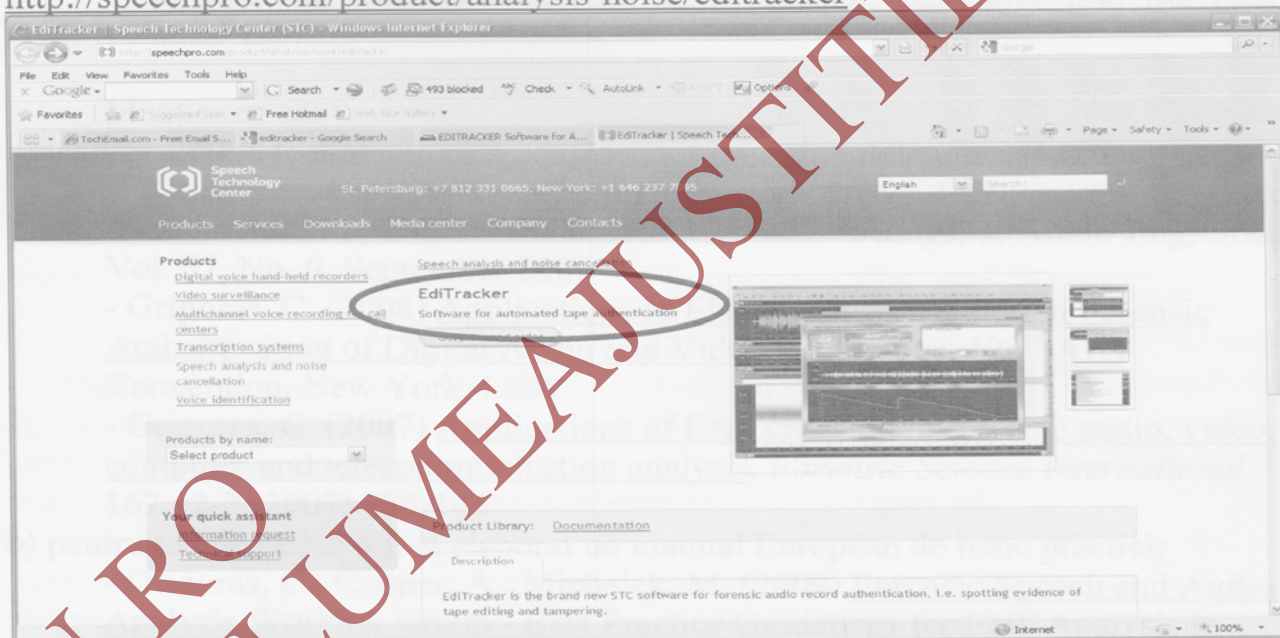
http://speechpro.com/product/analysis-noise/editracker

EdiTracker | Speech Technology Center (STC) - Windows Internet Explorer

http://speechpro.com/product/analysis-noise/editracker

Google

File Edit View Favorites Tools Help

Google Search 493 blocked Check AutoLink Options

Favorites Suggested Sites Free Hotmail Web Slice Gallery

TechEmail.com - Free Email S... editracker - Google Search EDITRACKER Software for A... EdiTracker | Speech Tec...

Page Safety Tools

Speech Technology Center

St. Petersburg: +7 812 331 0665, New York: +1 646 237 7085

English Search

Products Services Downloads Media center Company Contacts

Products
Digital voice hand-held recorders
Video surveillance
Multichannel voice recording for call centers
Transcription systems
Speech analysis and noise cancellation
Voice identification

Speech analysis and noise cancellation

EdiTracker
Software for automated tape authentication

Products by name:
Select product

Your quick assistant
Information request
Technical support

Product Library: Documentation

Description

EdiTracker is the brand new STC software for forensic audio record authentication, i.e. spotting evidence of tape editing and tampering.

Internet 100%

Vol. No. 9 Se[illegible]
- Gr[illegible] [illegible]nsic
Authentication of Digital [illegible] Vid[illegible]
Con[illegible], New York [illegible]
- G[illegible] 2007) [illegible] of EN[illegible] audio, video
con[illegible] and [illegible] analysis. Forensic Sci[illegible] International
16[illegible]

b) pent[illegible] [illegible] un manual European de bune practici:
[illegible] Audio